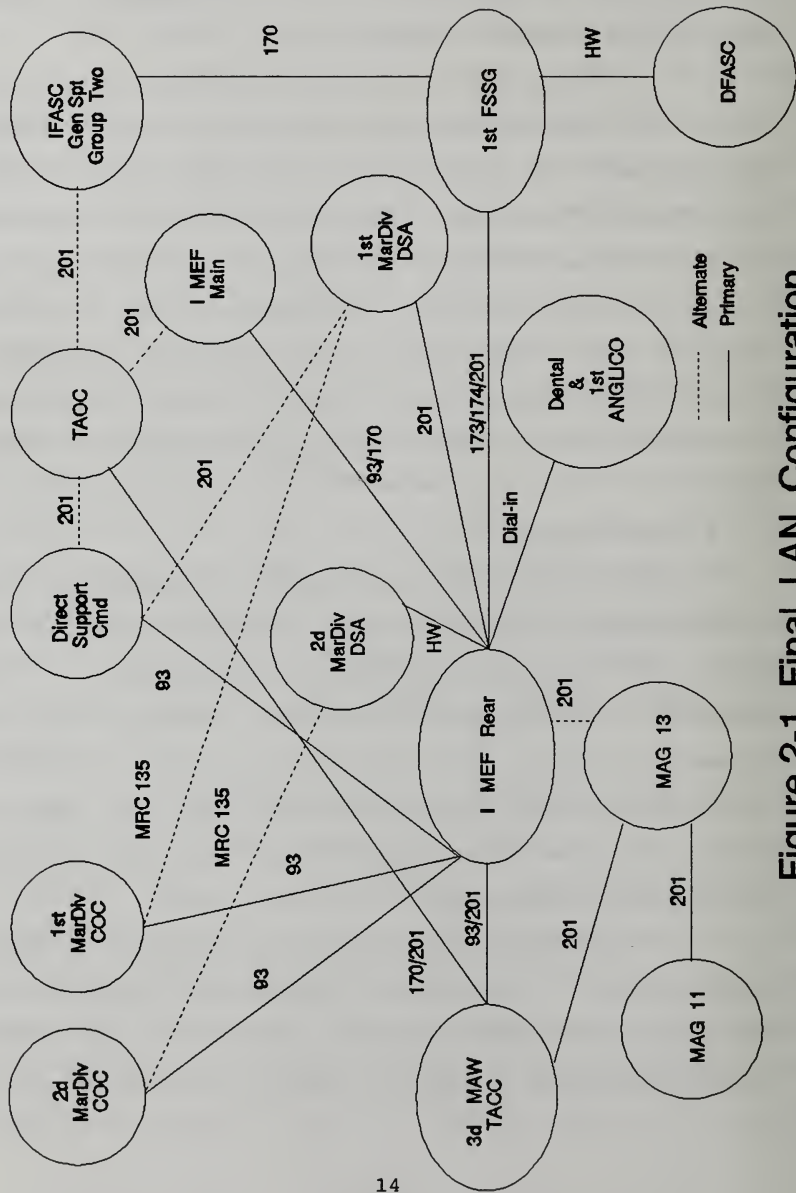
IFASC Gen Spt Group Two

170

1st FSSG

HW

DFASC

201

TAOC

201

I MEF Main

1st MarDiv DSA

Direct Support Cmd

201

201

93/170

201

173/174/201

Dental & 1st ANGLICO

Dial-in

2d MarDiv DSA

HW

93

I MEF Rear

201

MAG 13

MRC 135

MRC 135

1st MarDiv COC

93

2d MarDiv COC

93

170/201

93/201

201

201

3d MAW TACC

MAG 11

Alternate

Primary

Figure 2-1. Final LAN Configuration

14